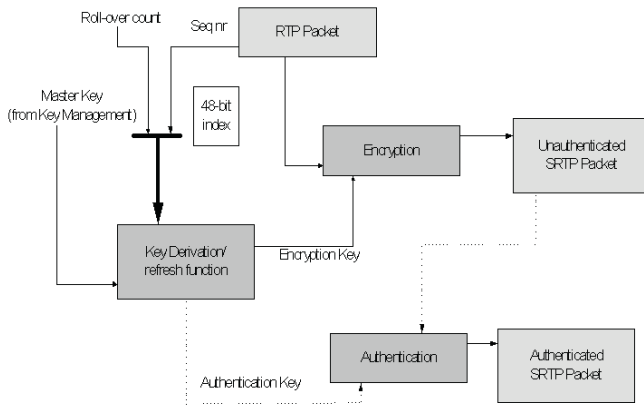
Roll-over count

Seq nr

RTP Packet

Master Key (from Key Management)

48-bit index

Encryption

Unauthenticated SRTP Packet

Key Derivation/ refresh function

Encryption Key

Authentication

Authenticated SRTP Packet

Authentication Key